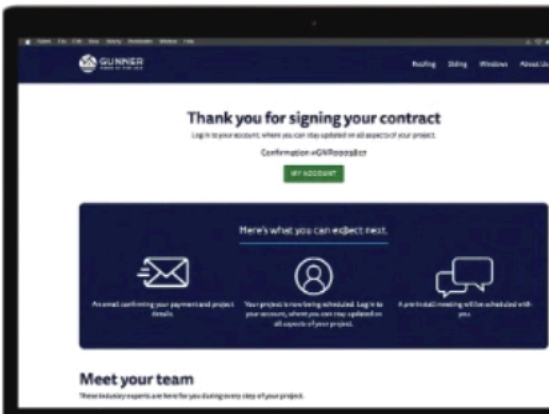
GUNNER

Roofing Siding Windows About Us

Thank you for signing your contract

Log in to your account, where you can stay updated on all aspects of your project.

Confirmation #GNR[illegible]

MY ACCOUNT

Here's what you can expect next.

An email confirming your payment and project details.

Your project is now being scheduled. Log in to your account, where you can stay updated on all aspects of your project.

A pre-install meeting will be scheduled with you.

Meet your team

These industry experts are here for you during every step of your project.